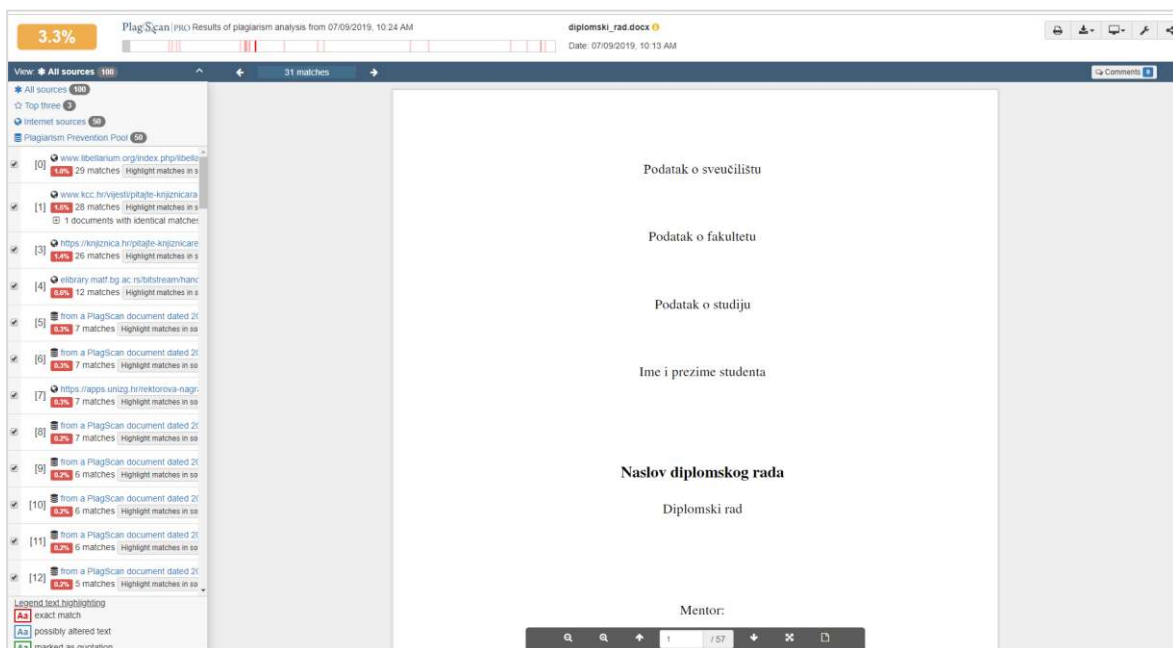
3.3%

PlagScan PRO Results of plagiarism analysis from 07/09/2019, 10:24 AM

diplomski_rad.docx
Date: 07/09/2019, 10:13 AM

View: All sources 100

31 matches

Comments

All sources 100
Top three 3
Internet sources 50
Plagiarism Prevention Pool 50

[0] www.libellarium.org/index.php/libella
1.0% 29 matches Highlight matches in s

[1] www.kcc.hr/vijesti/pitajte-knjiznicara
1.0% 28 matches Highlight matches in s
1 documents with identical matches

[3] https://knjiznica.hr/pitajte-knjiznicare
1.4% 26 matches Highlight matches in s

[4] elibrary.matf.bg.ac.rs/bitstream/hand
0.6% 12 matches Highlight matches in s

[5] from a PlagScan document dated 2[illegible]
0.3% 7 matches Highlight matches in so

[6] from a PlagScan document dated 2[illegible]
0.3% 7 matches Highlight matches in so

[7] https://apps.unizg.hr/rektorova-nagr
0.3% 7 matches Highlight matches in so

[8] from a PlagScan document dated 2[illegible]
0.2% 7 matches Highlight matches in so

[9] from a PlagScan document dated 2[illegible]
0.2% 6 matches Highlight matches in so

[10] from a PlagScan document dated 2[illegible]
0.2% 6 matches Highlight matches in so

[11] from a PlagScan document dated 2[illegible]
0.2% 6 matches Highlight matches in so

[12] from a PlagScan document dated 2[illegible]
0.2% 5 matches Highlight matches in so

Legend text highlighting
Aa exact match
Aa possibly altered text
Aa marked as quotation

Podatak o sveučilištu

Podatak o fakultetu

Podatak o studiju

Ime i prezime studenta

Naslov diplomskog rada

Diplomski rad

Mentor:

1 / 57